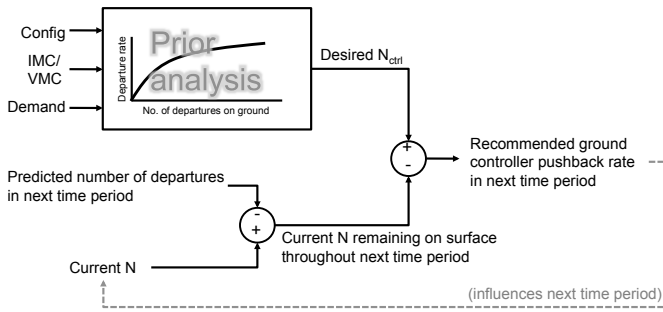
Config

IMC/ VMC

Demand

Departure rate

Prior analysis

No. of departures on ground

Desired $N_{ctrl}$

+

-

Recommended ground controller pushback rate in next time period

Predicted number of departures in next time period

-

+

Current N remaining on surface throughout next time period

Current N

(influences next time period)